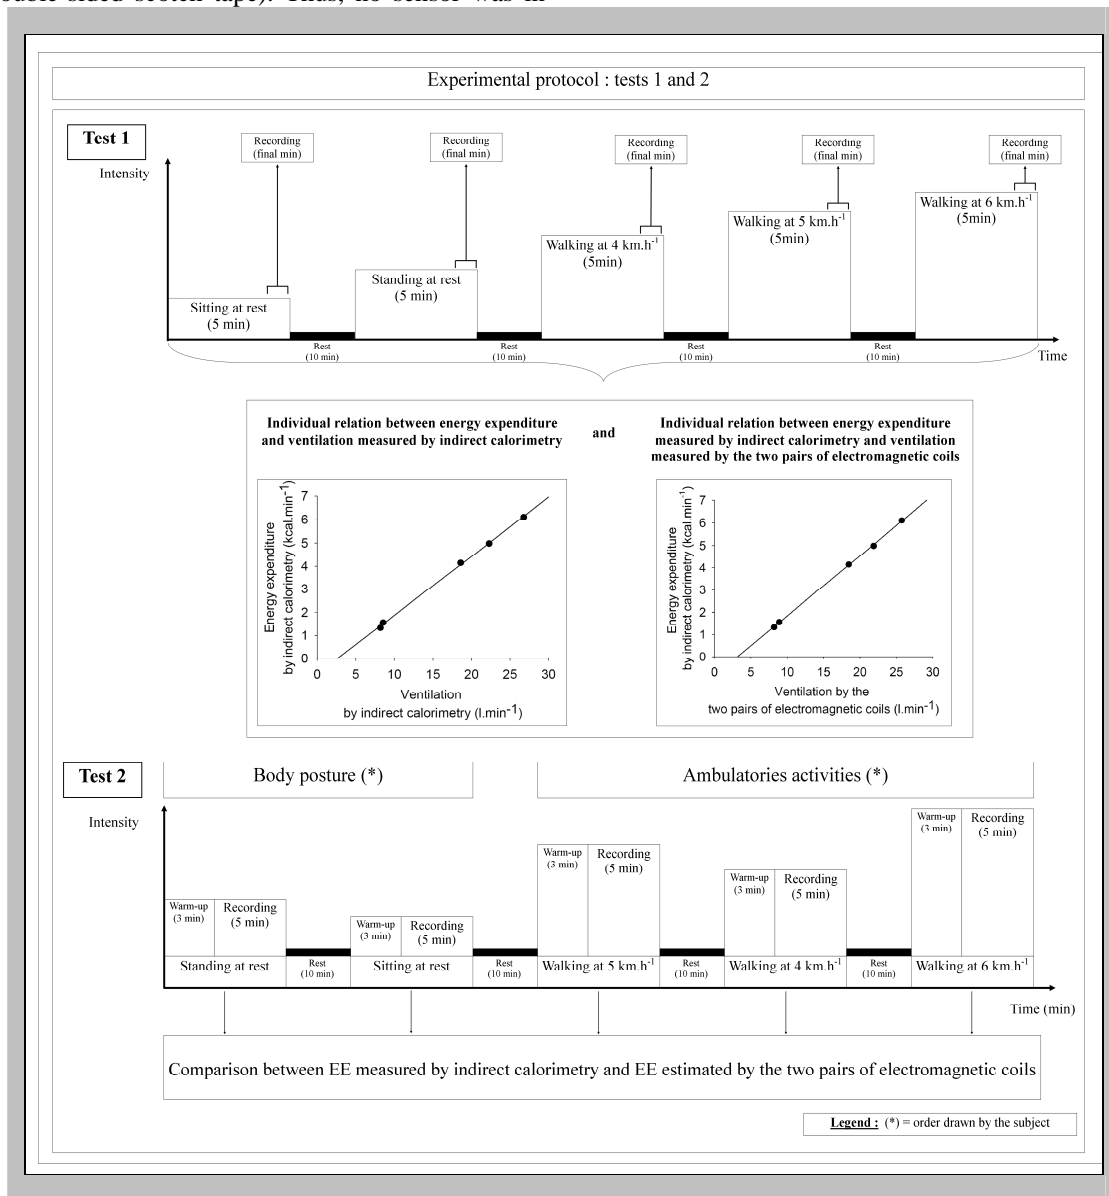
ouble sided scotch tape). Thus, no sensor was in

Experimental protocol : tests 1 and 2

Test 1

Intensity

Recording (final min)

Recording (final min)

Recording (final min)

Recording (final min)

Recording (final min)

Sitting at rest (5 min)

Rest (10 min)

Standing at rest (5 min)

Rest (10 min)

Walking at 4 km.h$^{-1}$ (5min)

Rest (10 min)

Walking at 5 km.h$^{-1}$ (5min)

Rest (10 min)

Walking at 6 km.h$^{-1}$ (5min)

Time

Individual relation between energy expenditure and ventilation measured by indirect calorimetry

and

Individual relation between energy expenditure measured by indirect calorimetry and ventilation measured by the two pairs of electromagnetic coils

Energy expenditure by indirect calorimetry (kcal.min$^{-1}$)

0 1 2 3 4 5 6 7

0 5 10 15 20 25 30

Ventilation by indirect calorimetry (l.min$^{-1}$)

Energy expenditure by indirect calorimetry (kcal.min$^{-1}$)

0 1 2 3 4 5 6 7

0 5 10 15 20 25 30

Ventilation by the two pairs of electromagnetic coils (l.min$^{-1}$)

Test 2

Body posture (*)

Ambulatories activities (*)

Intensity

Warm-up (3 min)

Recording (5 min)

Standing at rest

Rest (10 min)

Warm-up (3 min)

Recording (5 min)

Sitting at rest

Rest (10 min)

Warm-up (3 min)

Recording (5 min)

Walking at 5 km.h$^{-1}$

Rest (10 min)

Warm-up (3 min)

Recording (5 min)

Walking at 4 km.h$^{-1}$

Rest (10 min)

Warm-up (3 min)

Recording (5 min)

Walking at 6 km.h$^{-1}$

Time (min)

Comparison between EE measured by indirect calorimetry and EE estimated by the two pairs of electromagnetic coils

Legend : (*) = order drawn by the subject